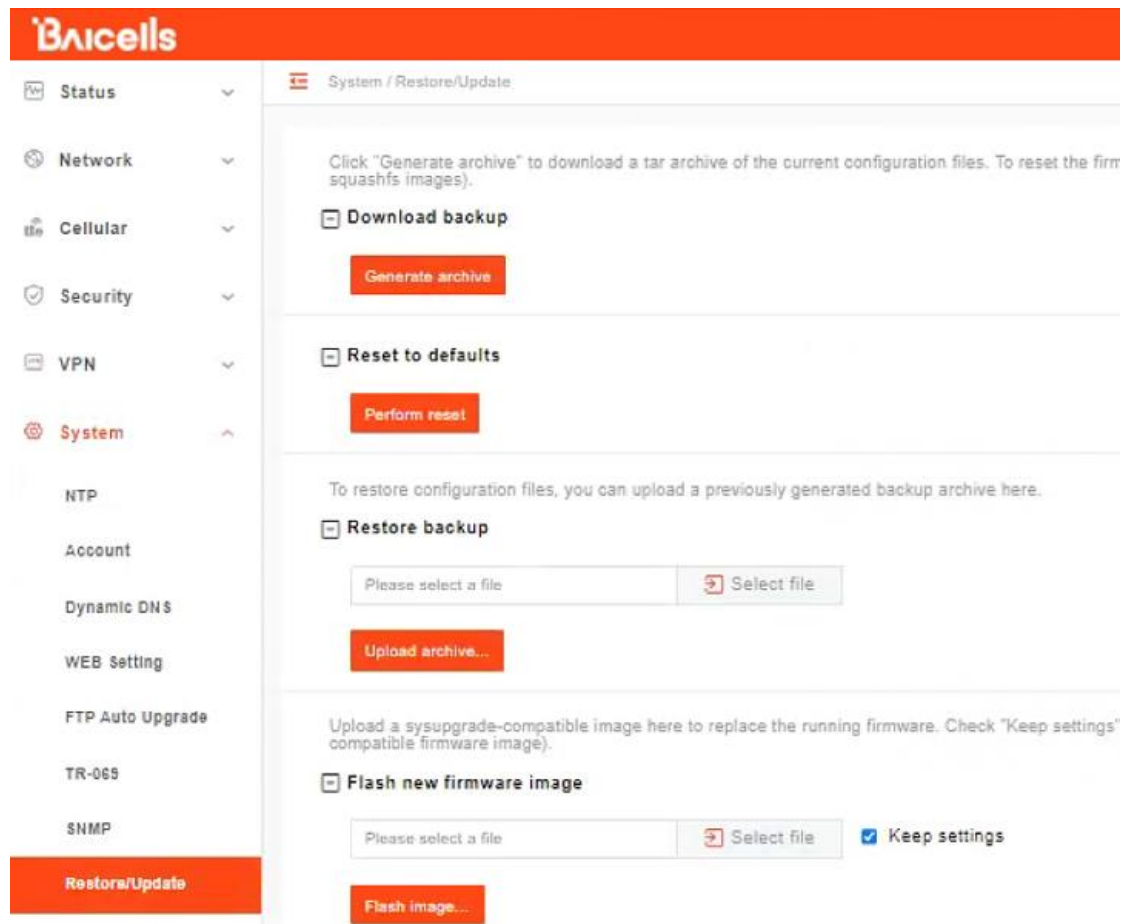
Baicells

Status
Network
Cellular
Security
VPN
System
NTP
Account
Dynamic DNS
WEB Setting
FTP Auto Upgrade
TR-069
SNMP
Restore/Update

System / Restore/Update

Click "Generate archive" to download a tar archive of the current configuration files. To reset the firm squashfs images).

Download backup

Generate archive

Reset to defaults

Perform reset

To restore configuration files, you can upload a previously generated backup archive here.

Restore backup

Please select a file
Select file

Upload archive...

Upload a sysupgrade-compatible image here to replace the running firmware. Check "Keep settings" compatible firmware image).

Flash new firmware image

Please select a file
Select file
Keep settings

Flash image...